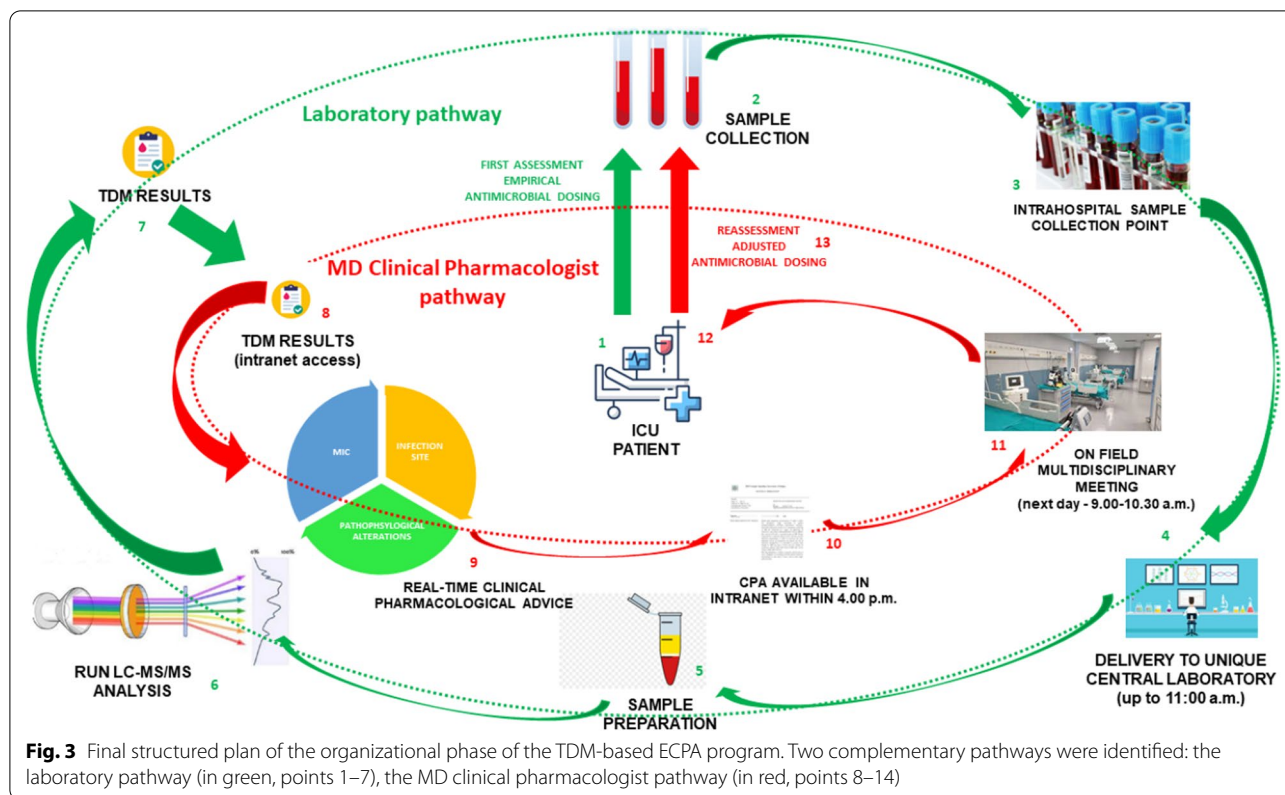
Laboratory pathway

2
SAMPLE COLLECTION

3
INTRAHOSPITAL SAMPLE COLLECTION POINT

TDM RESULTS
7

FIRST ASSESSMENT
EMPIRICAL
ANTIMICROBIAL DOSING

REASSESSMENT
ADJUSTED
ANTIMICROBIAL DOSING
13

MD Clinical Pharmacologist pathway

8
TDM RESULTS
(intranet access)

1
12

ICU
PATIENT

MIC
INFECTION SITE
PATHOPHYSLOGICAL ALTERATIONS

11
ON FIELD
MULTIDISCIPLINARY
MEETING
(next day - 9.00-10.30 a.m.)

9
REAL-TIME CLINICAL
PHARMACOLOGICAL ADVICE

10
CPA AVAILABLE IN
INTRANET WITHIN 4.00 p.m.

4

RUN LC-MS/MS
ANALYSIS
6

5
SAMPLE
PREPARATION

DELIVERY TO UNIQUE
CENTRAL LABORATORY
(up to 11:00 a.m.)

Fig. 3 Final structured plan of the organizational phase of the TDM-based ECPA program. Two complementary pathways were identified: the laboratory pathway (in green, points 1–7), the MD clinical pharmacologist pathway (in red, points 8–14)